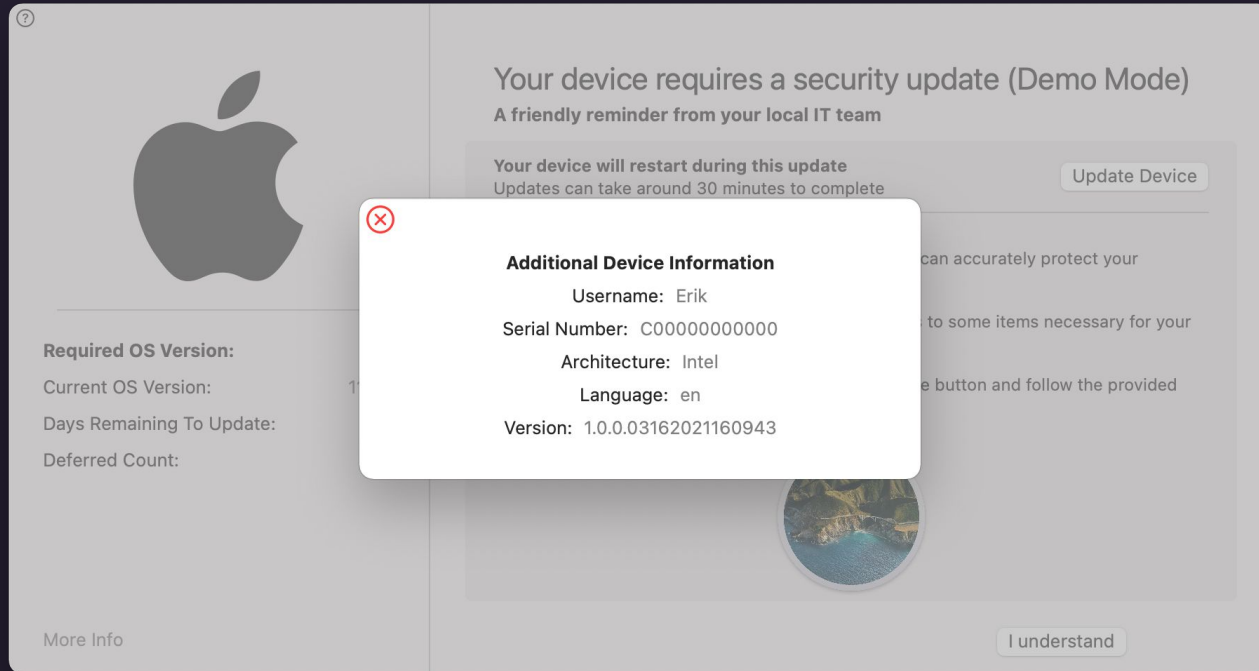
?

Your device requires a security update (Demo Mode)
A friendly reminder from your local IT team

Your device will restart during this update
Updates can take around 30 minutes to complete

Update Device

can accurately protect your

to some items necessary for your

e button and follow the provided

Additional Device Information
Username: Erik
Serial Number: C00000000000
Architecture: Intel
Language: en
Version: 1.0.0.03162021160943

Required OS Version:
Current OS Version: 1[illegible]
Days Remaining To Update:
Deferred Count:

More Info

I understand